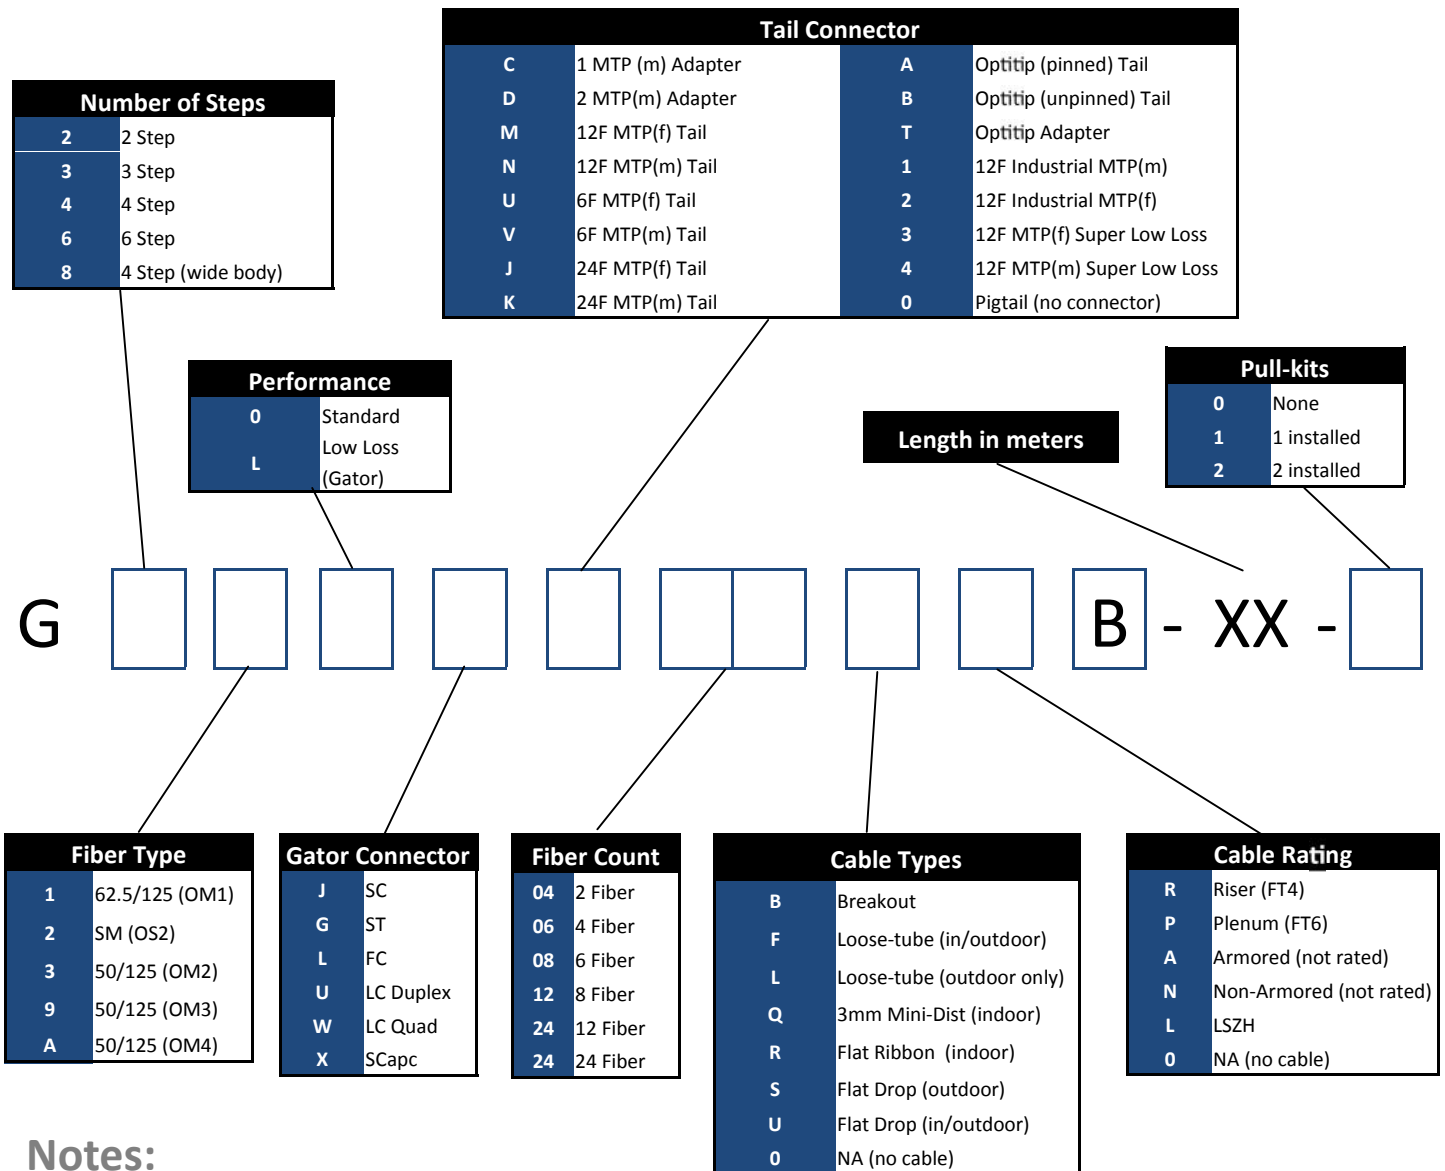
Tail Connector

| | | | |
|---|---|---|---|
| C | 1 MTP (m) Adapter | A | Optitip (pinned) Tail |
| D | 2 MTP(m) Adapter | B | Optitip (unpinned) Tail |
| M | 12F MTP(f) Tail | T | Optitip Adapter |
| N | 12F MTP(m) Tail | 1 | 12F Industrial MTP(m) |
| U | 6F MTP(f) Tail | 2 | 12F Industrial MTP(f) |
| V | 6F MTP(m) Tail | 3 | 12F MTP(f) Super Low Loss |
| J | 24F MTP(f) Tail | 4 | 12F MTP(m) Super Low Loss |
| K | 24F MTP(m) Tail | 0 | Pigtail (no connector) |

Number of Steps

| | |
|---|---|
| 2 | 2 Step |
| 3 | 3 Step |
| 4 | 4 Step |
| 6 | 6 Step |
| 8 | 4 Step (wide body) |

Performance

| | |
|---|---|
| 0 | Standard |
| L | Low Loss (Gator) |

Length in meters

Pull-kits

| | |
|---|---|
| 0 | None |
| 1 | 1 installed |
| 2 | 2 installed |

G B - XX -

Fiber Type

| | |
|---|---|
| 1 | 62.5/125 (OM1) |
| 2 | SM (OS2) |
| 3 | 50/125 (OM2) |
| 9 | 50/125 (OM3) |
| A | 50/125 (OM4) |

Gator Connector

| | |
|---|---|
| J | SC |
| G | ST |
| L | FC |
| U | LC Duplex |
| W | LC Quad |
| X | SCapc |

Fiber Count

| | |
|---|---|
| 04 | 2 Fiber |
| 06 | 4 Fiber |
| 08 | 6 Fiber |
| 12 | 8 Fiber |
| 24 | 12 Fiber |
| 24 | 24 Fiber |

Cable Types

| | |
|---|---|
| B | Breakout |
| F | Loose-tube (in/outdoor) |
| L | Loose-tube (outdoor only) |
| Q | 3mm Mini-Dist (indoor) |
| R | Flat Ribbon (indoor) |
| S | Flat Drop (outdoor) |
| U | Flat Drop (in/outdoor) |
| 0 | NA (no cable) |

Cable Rating

| | |
|---|---|
| R | Riser (FT4) |
| P | Plenum (FT6) |
| A | Armored (not rated) |
| N | Non-Armored (not rated) |
| L | LSZH |
| 0 | NA (no cable) |

Notes: